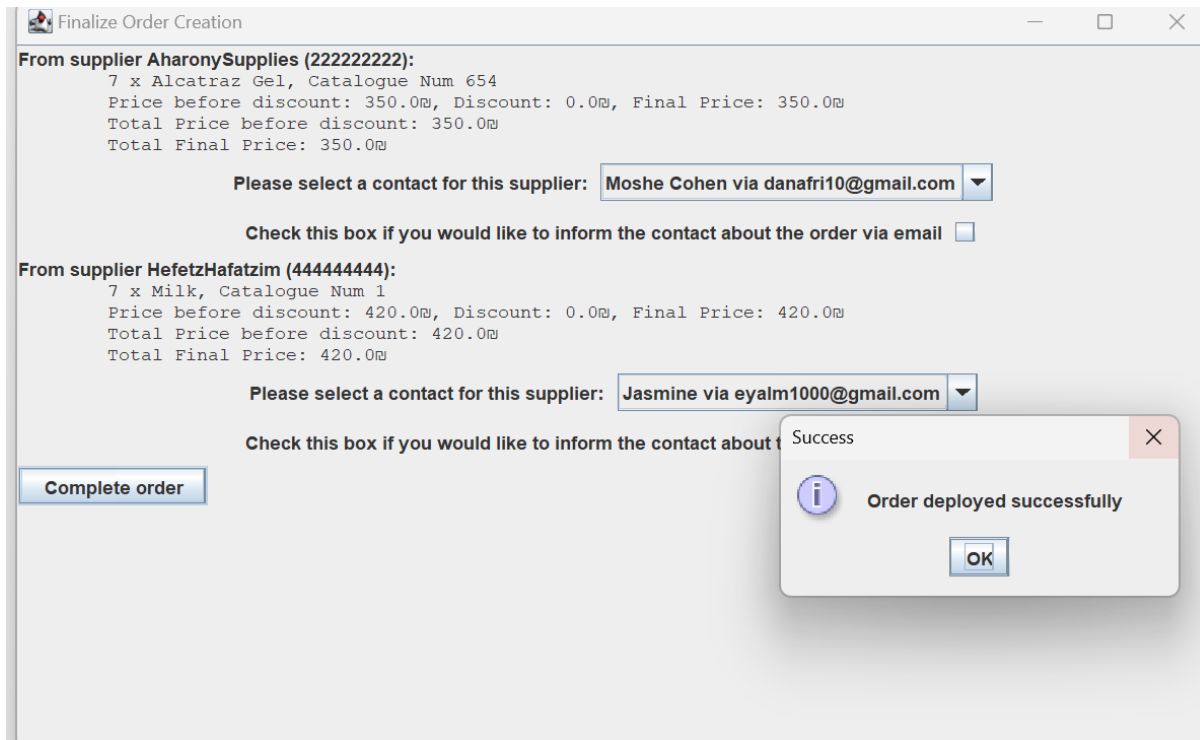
Finalize Order Creation

From supplier AharonySupplies (222222222):
7 x Alcatraz Gel, Catalogue Num 654
Price before discount: 350.0₪, Discount: 0.0₪, Final Price: 350.0₪
Total Price before discount: 350.0₪
Total Final Price: 350.0₪

Please select a contact for this supplier: Moshe Cohen via danafri10@gmail.com

Check this box if you would like to inform the contact about the order via email

From supplier HefetzHafatzim (444444444):
7 x Milk, Catalogue Num 1
Price before discount: 420.0₪, Discount: 0.0₪, Final Price: 420.0₪
Total Price before discount: 420.0₪
Total Final Price: 420.0₪

Please select a contact for this supplier: Jasmine via eyalm1000@gmail.com

Check this box if you would like to inform the contact about t

Complete order

Success

Order deployed successfully

OK